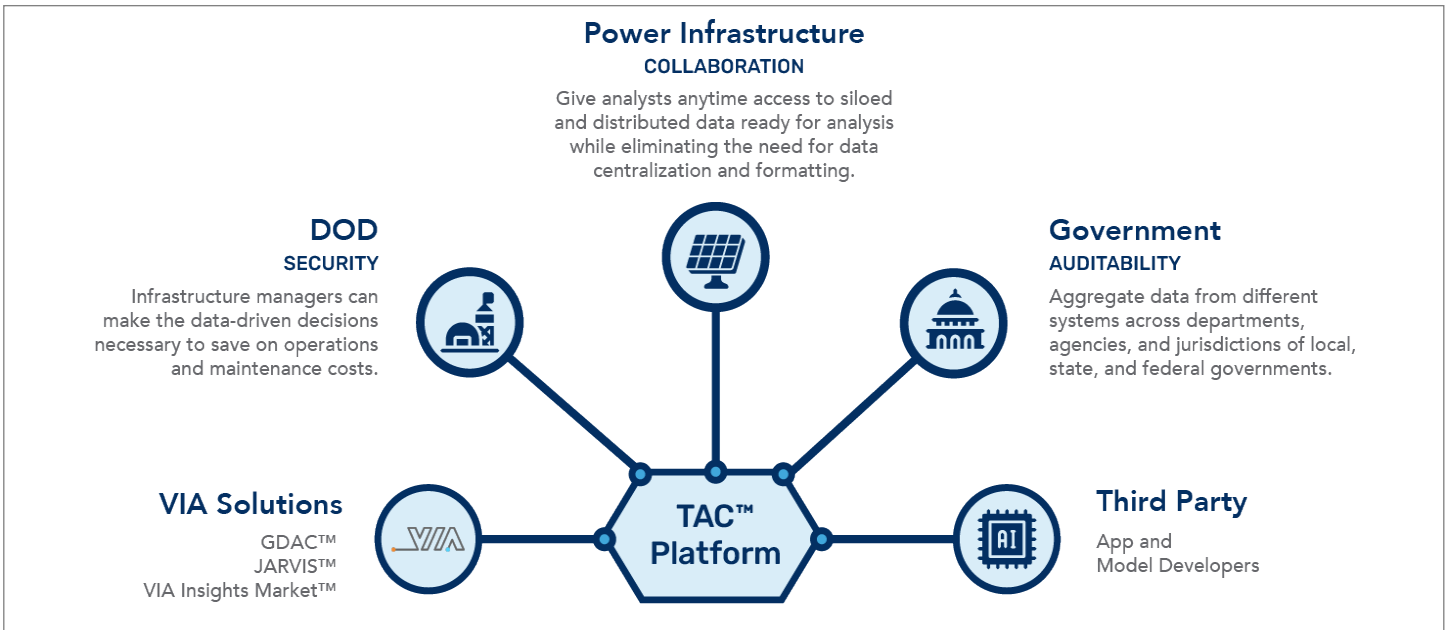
Power Infrastructure
COLLABORATION
Give analysts anytime access to siloed and distributed data ready for analysis while eliminating the need for data centralization and formatting.

DOD
SECURITY
Infrastructure managers can make the data-driven decisions necessary to save on operations and maintenance costs.

Government
AUDITABILITY
Aggregate data from different systems across departments, agencies, and jurisdictions of local, state, and federal governments.

VIA Solutions
GDAC™
JARVIS™
VIA Insights Market™

VIA

TAC™
Platform

AI

Third Party
App and
Model Developers